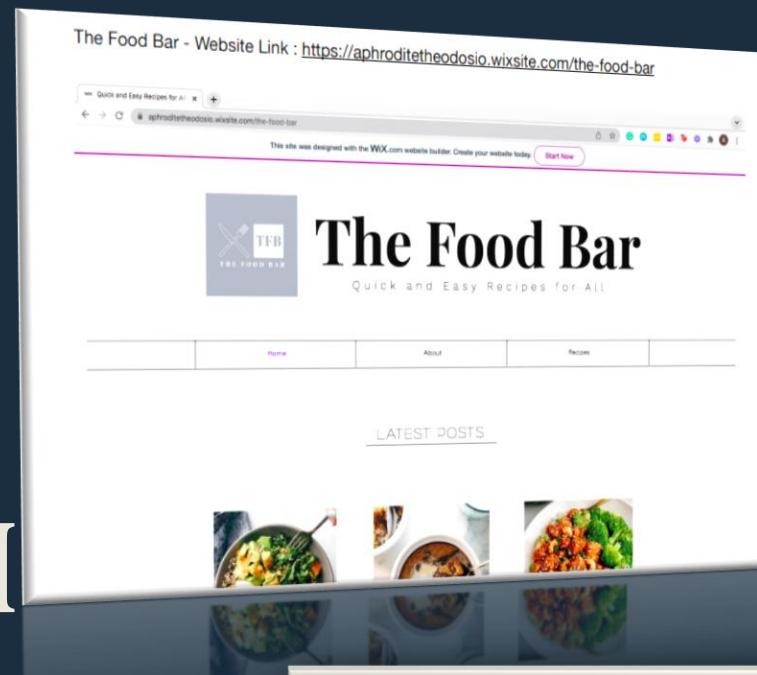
The Food Bar - Website Link : https://aphroditetheodosio.wixsite.com/the-food-bar

Quick and Easy Recipes for A

aphroditetheodosio.wixsite.com/the-food-bar

This site was designed with the WiX.com website builder. Create your website today. Start Now

TFB
THE FOOD BAR

The Food Bar
Quick and Easy Recipes for All

Home
About
Recipes

LATEST POSTS